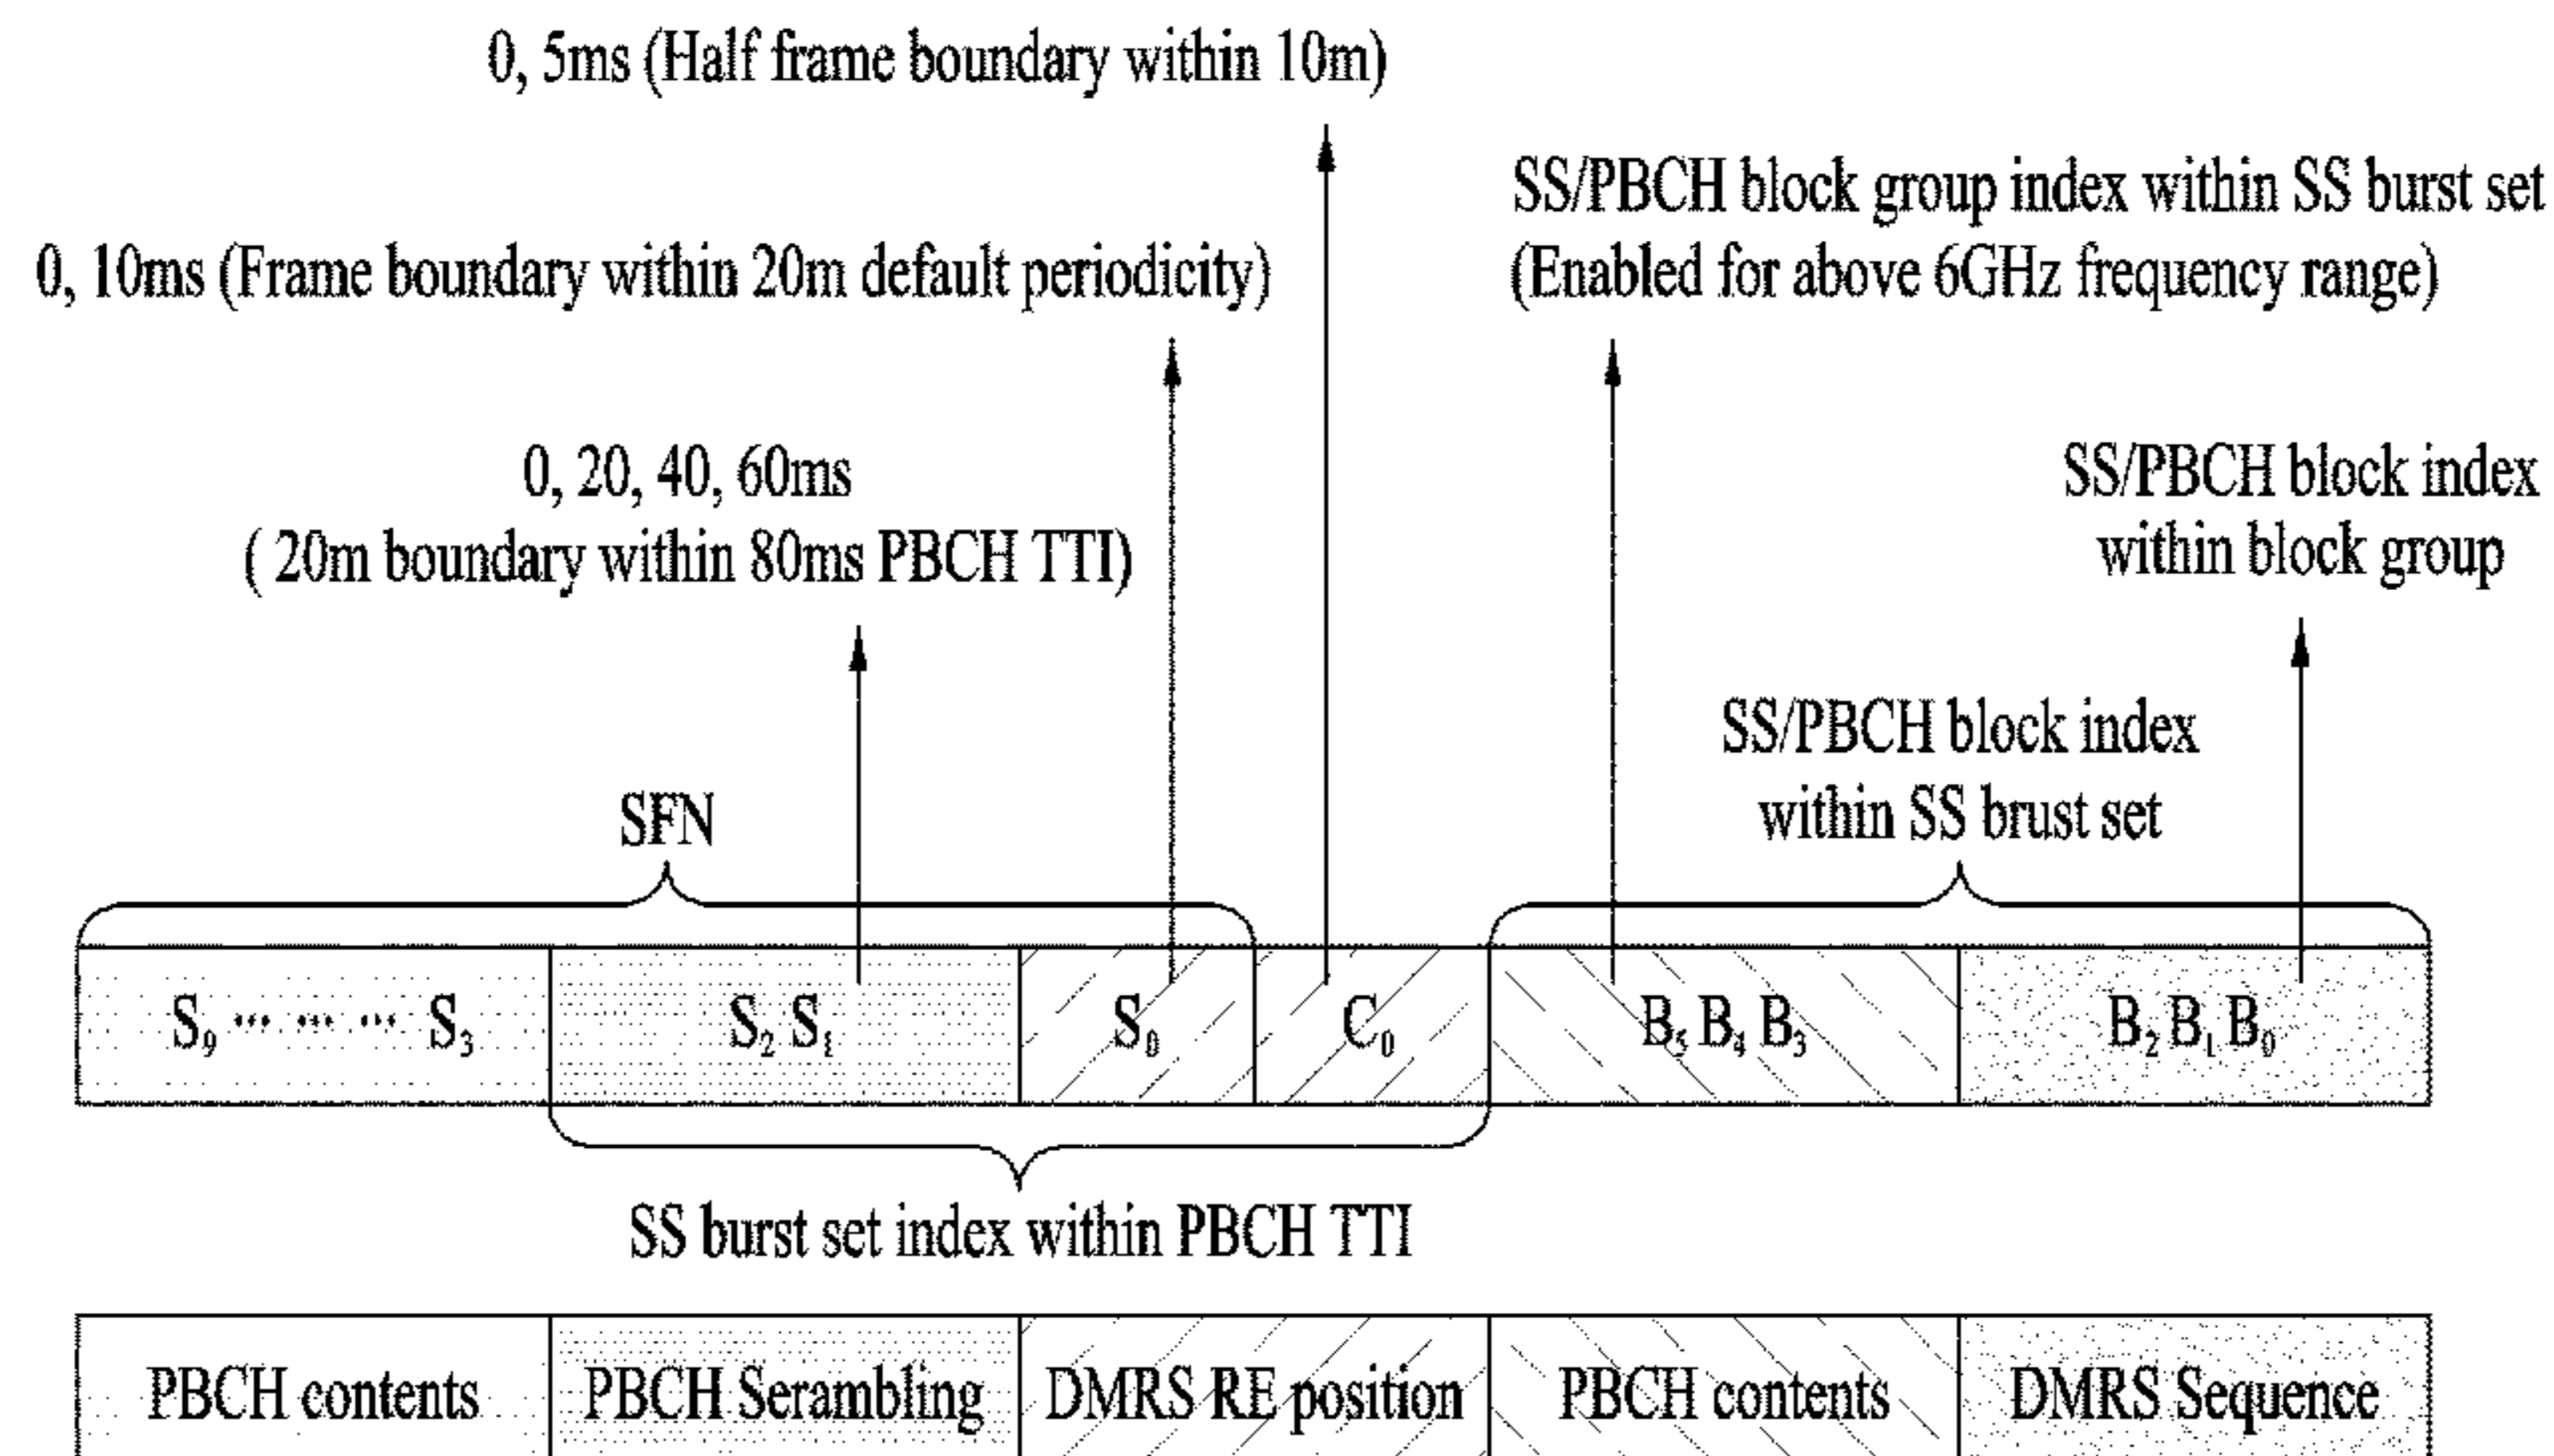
0, 5ms (Half frame boundary within 10m)

SS/PBCH block group index within SS burst set (Enabled for above 6GHz frequency range)

0, 10ms (Frame boundary within 20m default periodicity)

0, 20, 40, 60ms ( 20m boundary within 80ms PBCH TTI)

SS/PBCH block index within block group

SS/PBCH block index within SS brust set

SFN

| $S_9 \cdots \cdots \cdots S_3$ | $S_2\ S_1$ | $S_0$ | $C_0$ | $B_5\ B_4\ B_3$ | $B_2\ B_1\ B_0$ |
|---|---|---|---|---|---|

SS burst set index within PBCH TTI

| PBCH contents | PBCH Serambling | DMRS RE position | PBCH contents | DMRS Sequence |
|---|---|---|---|---|